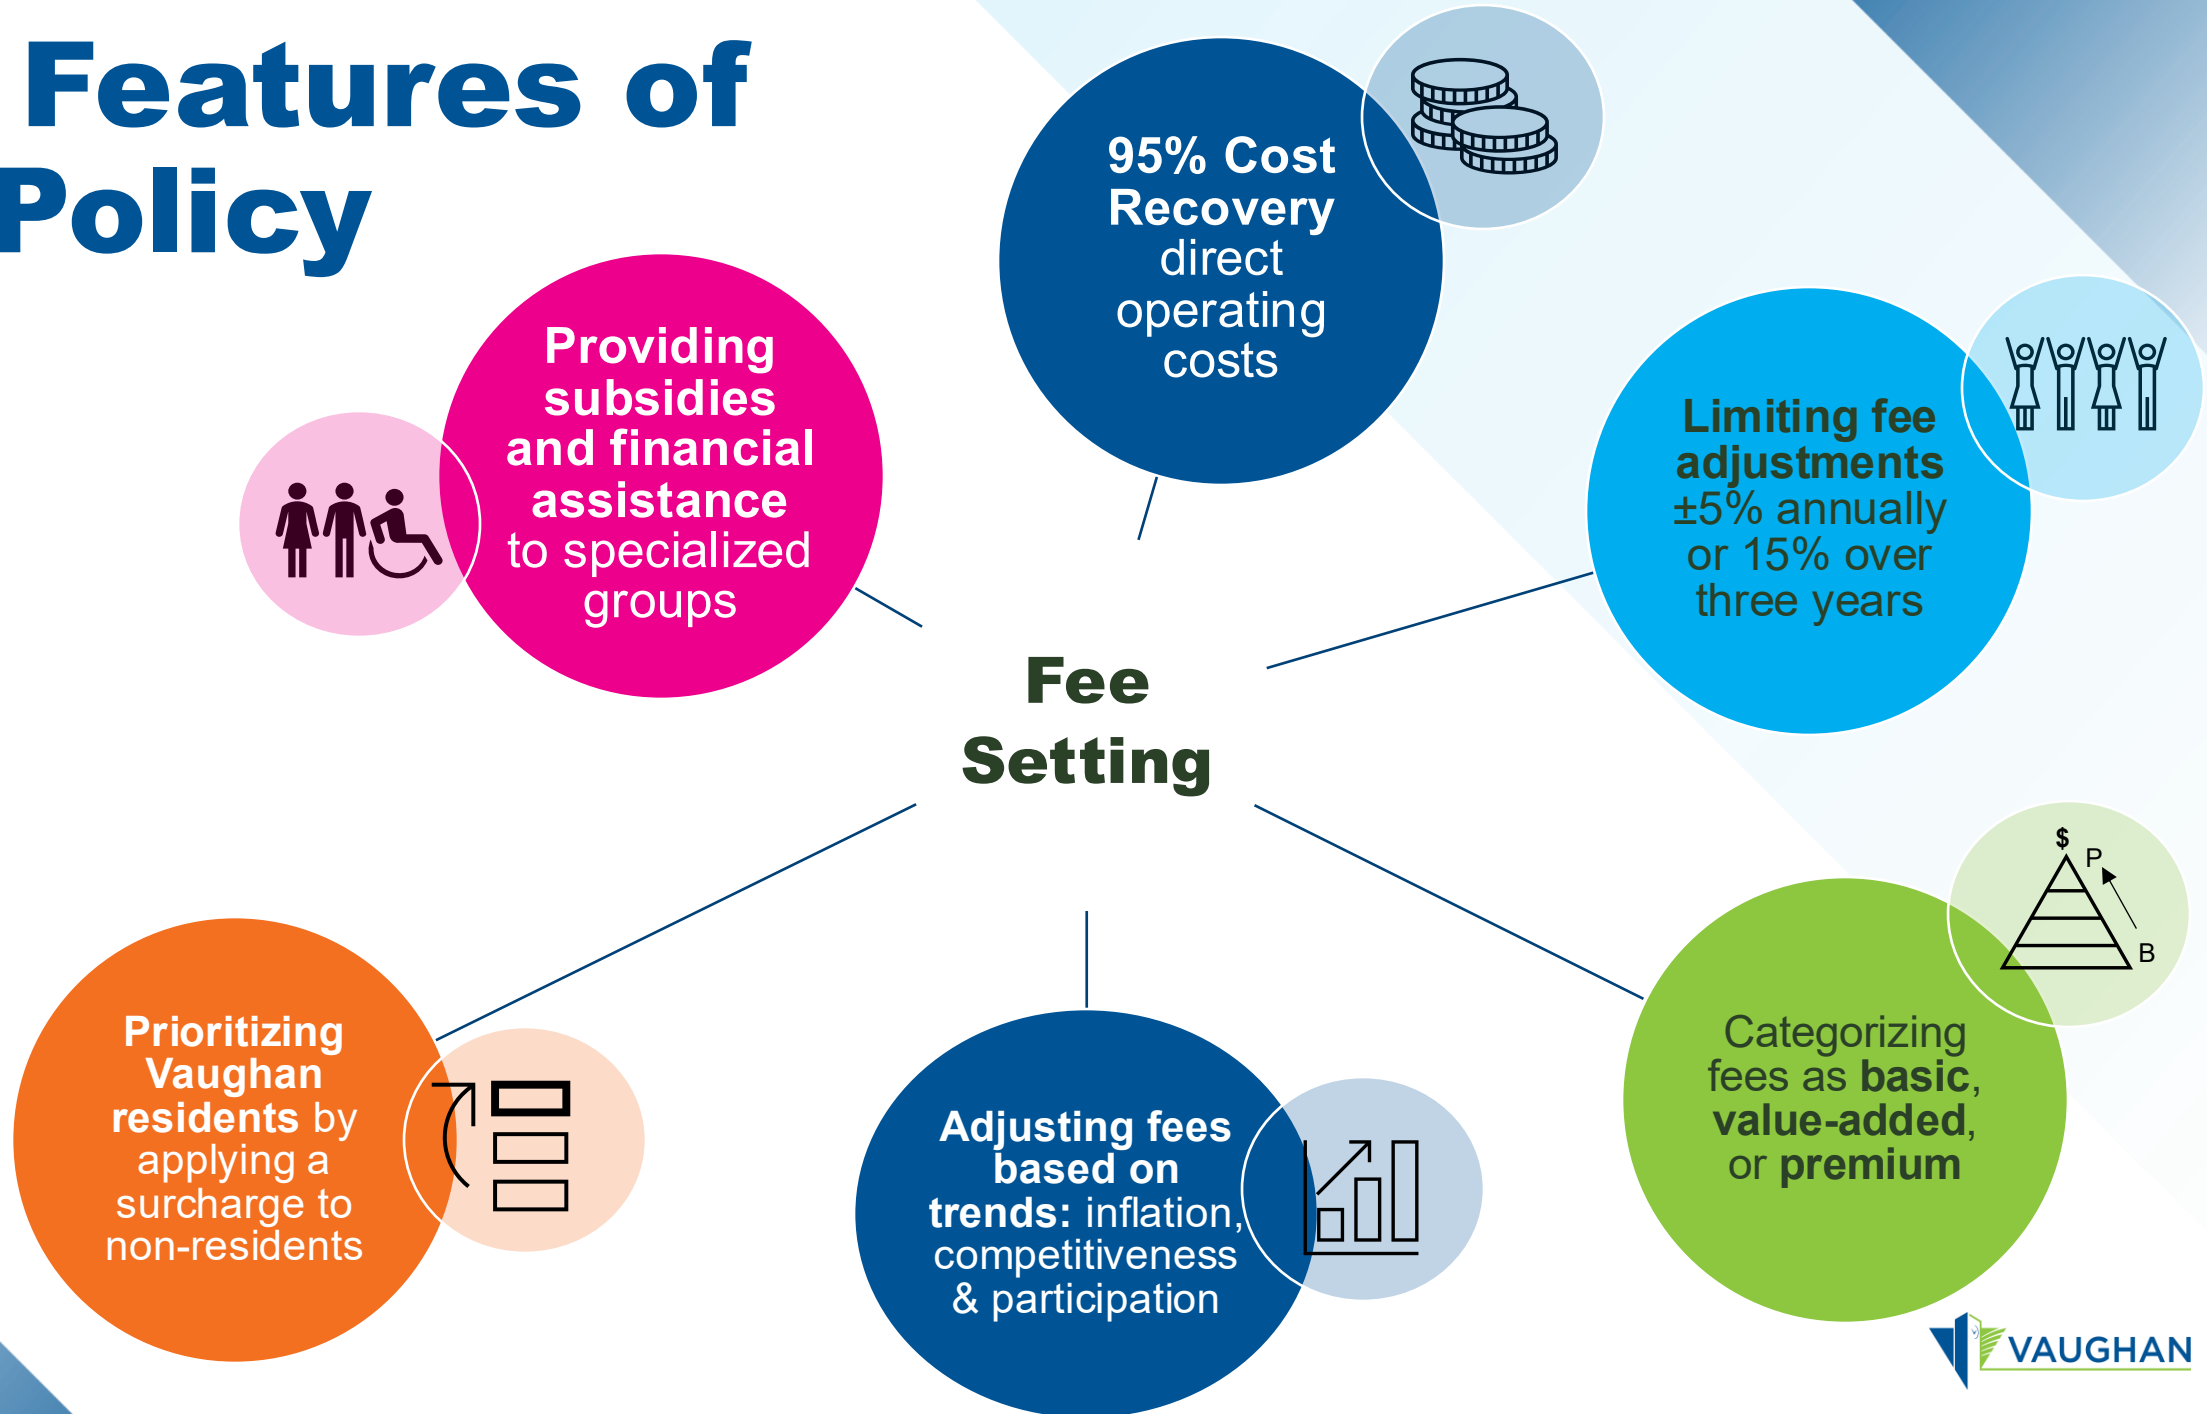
Features of Policy

95% Cost Recovery direct operating costs

Providing subsidies and financial assistance to specialized groups

Limiting fee adjustments ±5% annually or 15% over three years

Fee Setting

$

P

B

Categorizing fees as basic, value-added, or premium

Prioritizing Vaughan residents by applying a surcharge to non-residents

Adjusting fees based on trends: inflation, competitiveness & participation

VAUGHAN